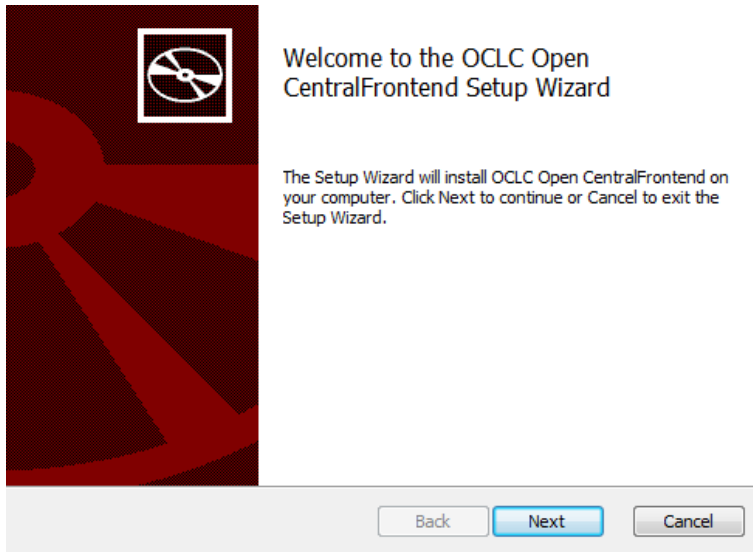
Welcome to the OCLC Open CentralFrontend Setup Wizard

The Setup Wizard will install OCLC Open CentralFrontend on your computer. Click Next to continue or Cancel to exit the Setup Wizard.

Back
Next
Cancel